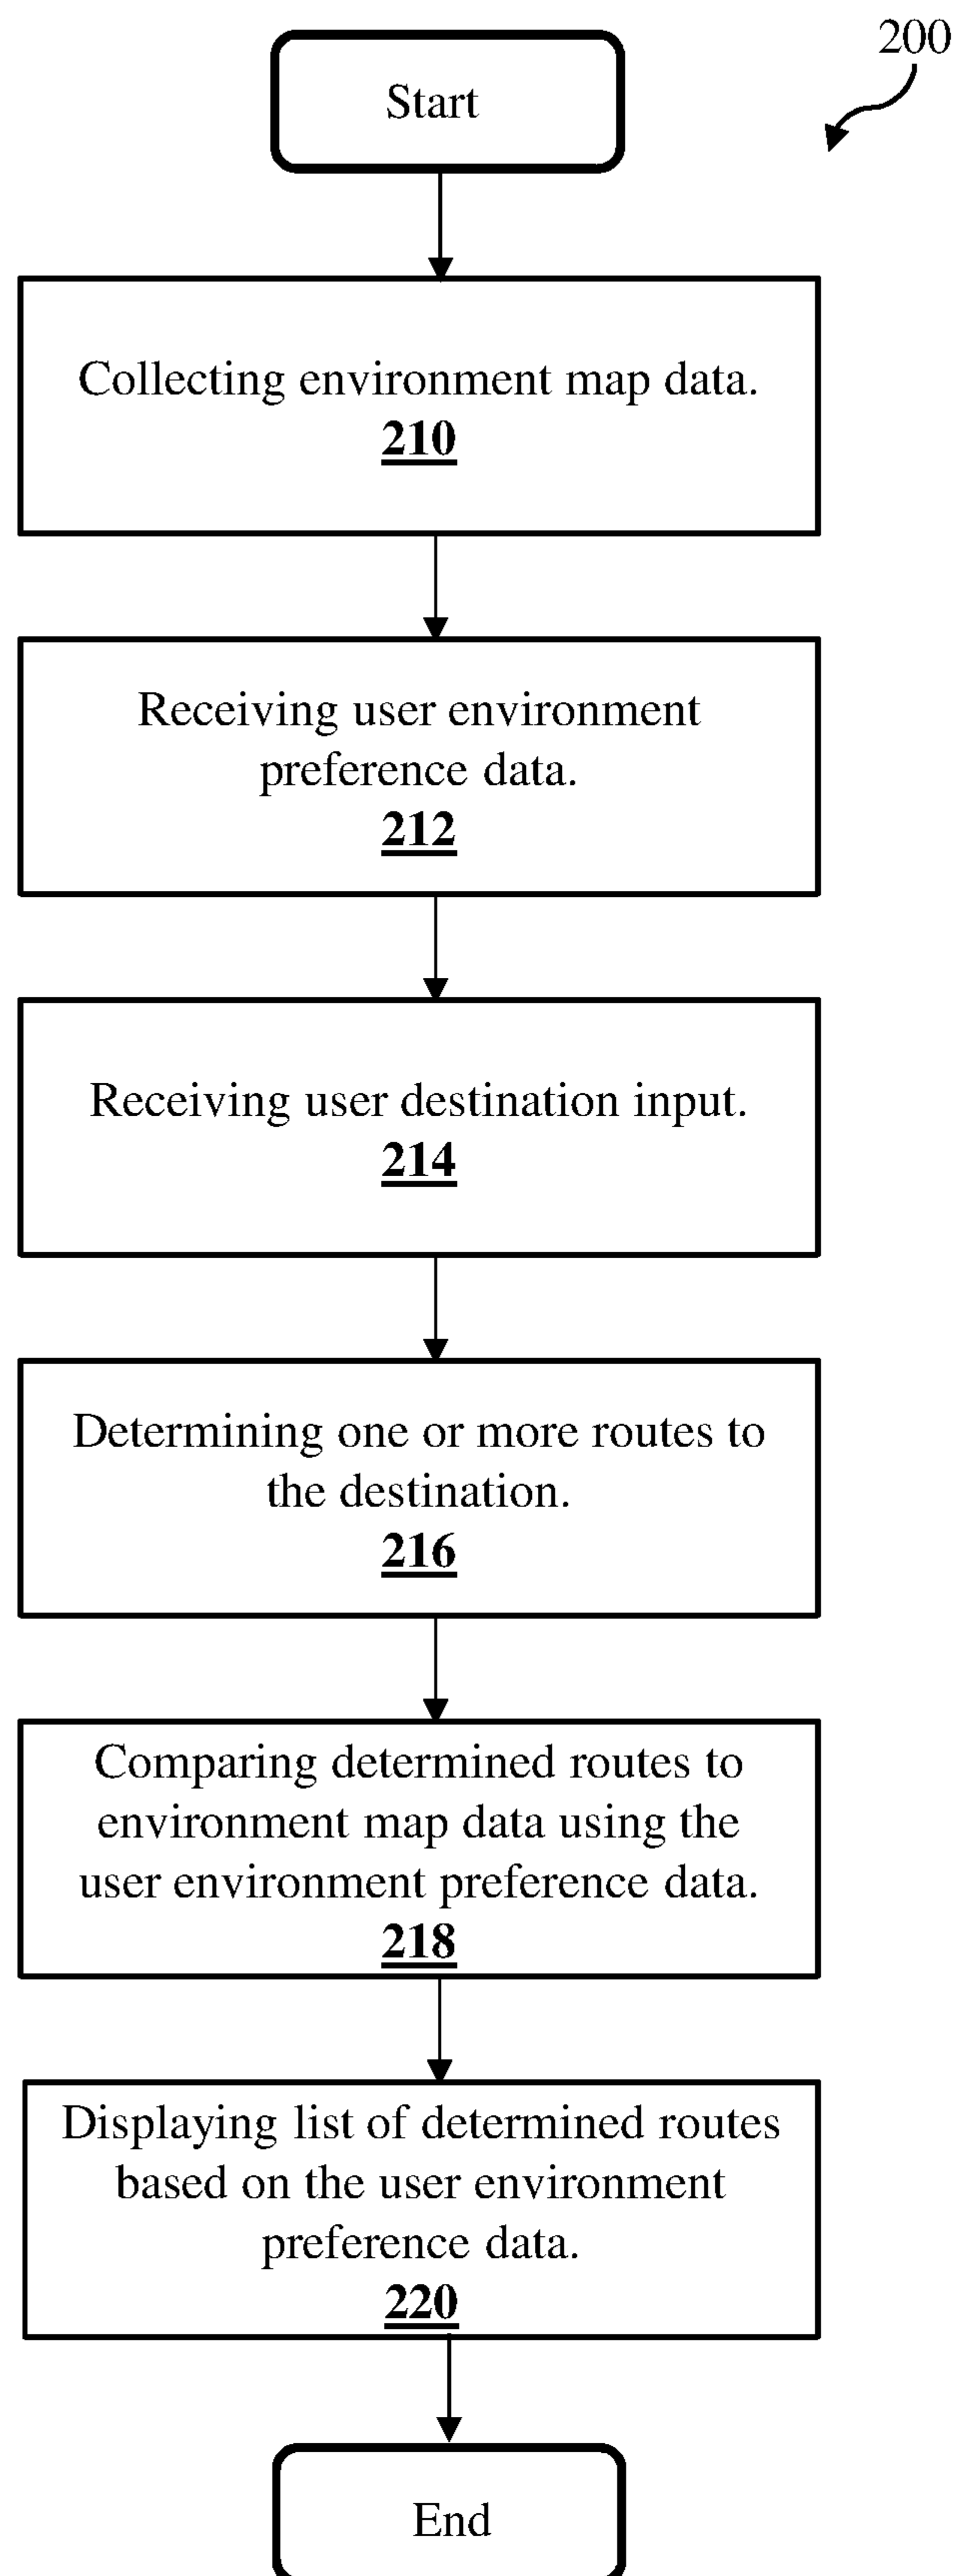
200

Start

Collecting environment map data.
210

Receiving user environment preference data.
212

Receiving user destination input.
214

Determining one or more routes to the destination.
216

Comparing determined routes to environment map data using the user environment preference data.
218

Displaying list of determined routes based on the user environment preference data.
220

End